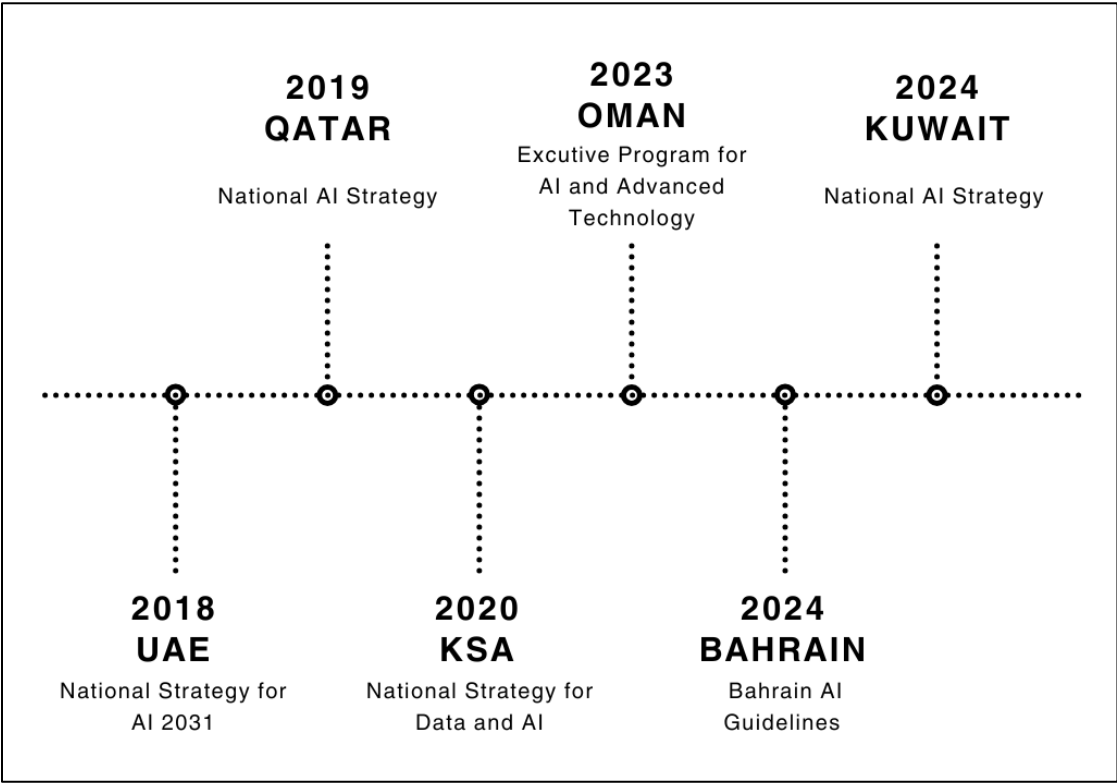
2018
UAE
National Strategy for AI 2031

2019
QATAR
National AI Strategy

2020
KSA
National Strategy for Data and AI

2023
OMAN
Excutive Program for AI and Advanced Technology

2024
BAHRAIN
Bahrain AI Guidelines

2024
KUWAIT
National AI Strategy